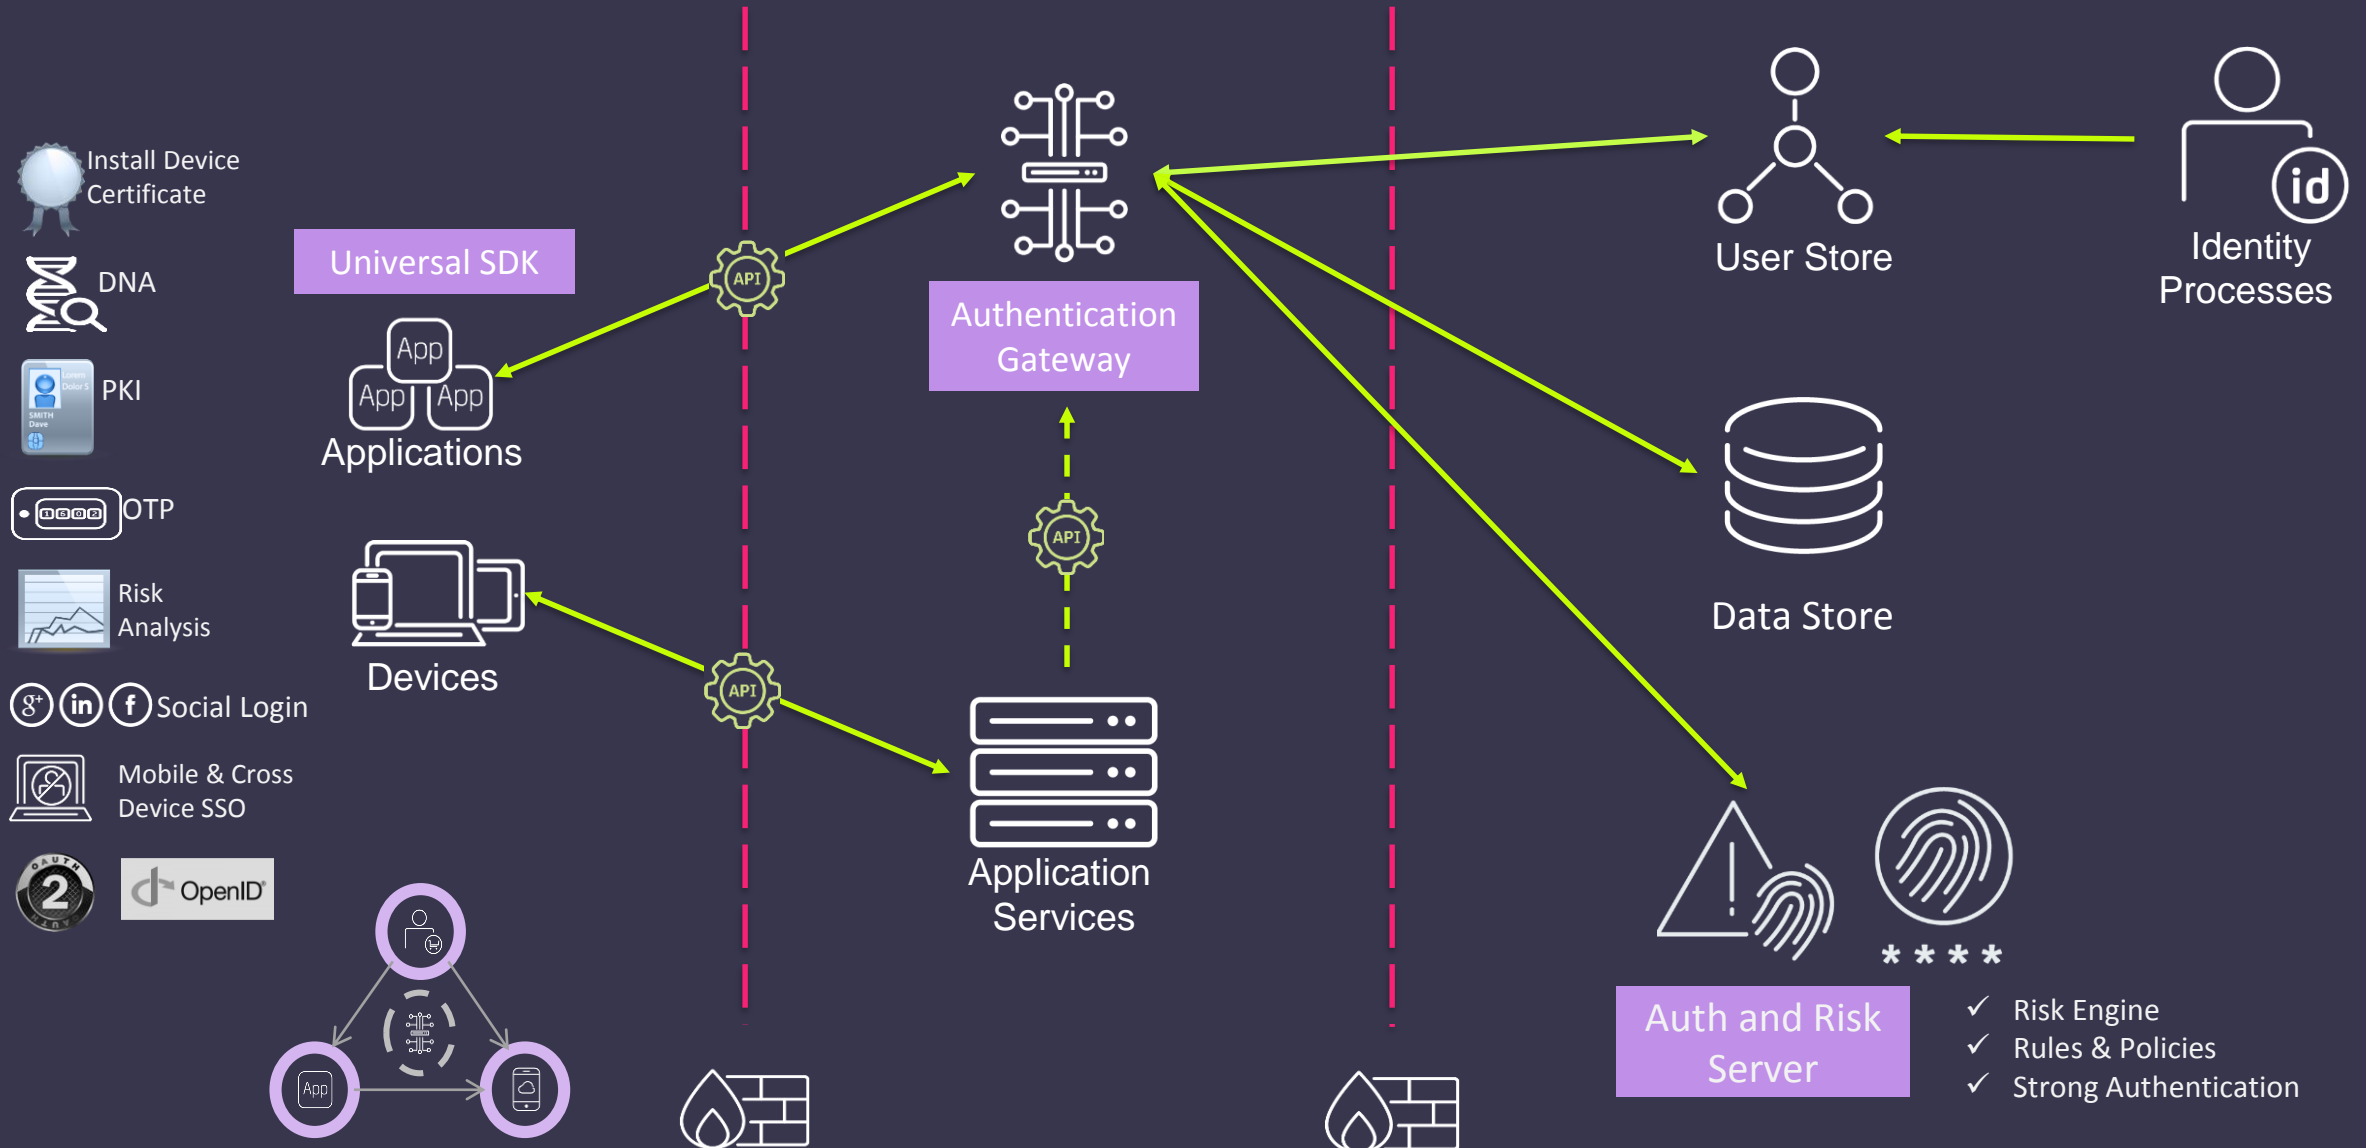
Install Device Certificate

DNA

PKI

OTP

Risk Analysis

Social Login

Mobile & Cross Device SSO

OpenID

Universal SDK

App App App

Applications

Devices

API

API

Authentication Gateway

API

Application Services

User Store

Identity Processes

Data Store

Auth and Risk Server

✓ Risk Engine
✓ Rules & Policies
✓ Strong Authentication

App